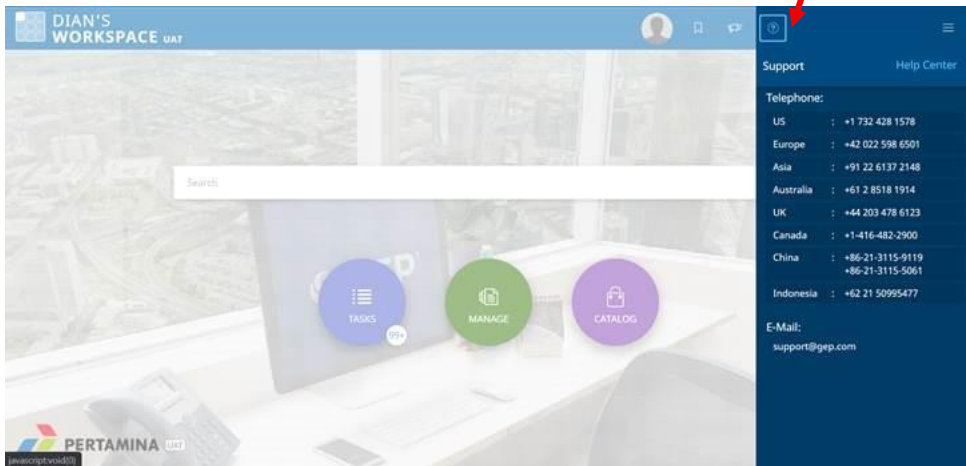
DIAN'S WORKSPACE UAT

Search

TASKS 99+

MANAGE

CATALOG

PERTAMINA UAT

javascript:void(0)

Support Help Center

Telephone:

| | | |
|---|---|---|
| US | : | +1 732 428 1578 |
| Europe | : | +42 022 598 6501 |
| Asia | : | +91 22 6137 2148 |
| Australia | : | +61 2 8518 1914 |
| UK | : | +44 203 478 6123 |
| Canada | : | +1-416-482-2900 |
| China | : | +86-21-3115-9119 +86-21-3115-5061 |
| Indonesia | : | +62 21 50995477 |

E-Mail:

support@gep.com